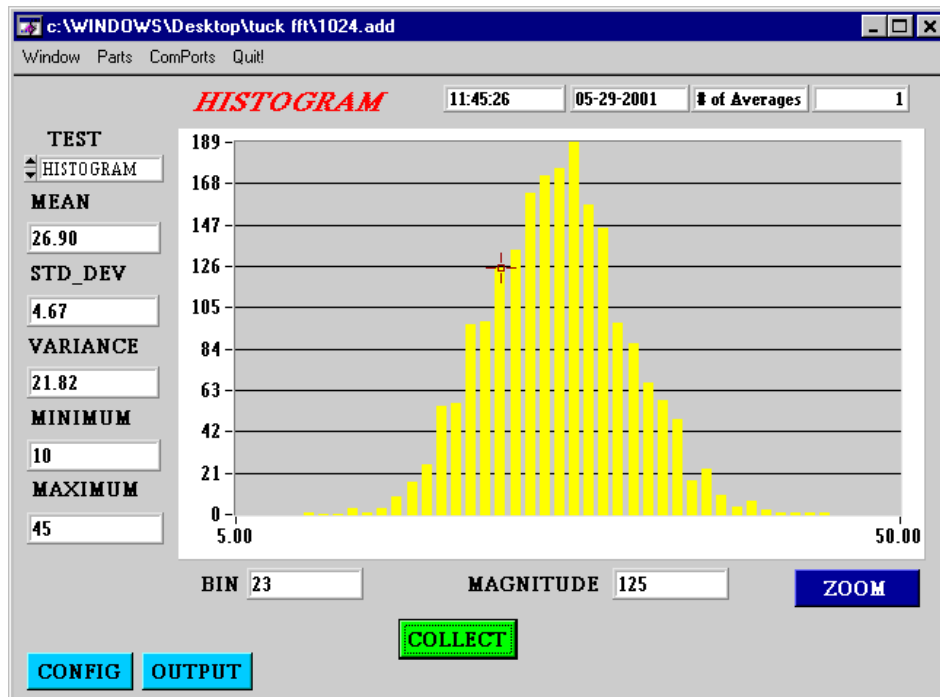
c:\WINDOWS\Desktop\tuck fft\1024.add

Window Parts ComPorts Quit!

HISTOGRAM

11:45:26

05-29-2001

# of Averages

1

TEST

HISTOGRAM

MEAN

26.90

STD_DEV

4.67

VARIANCE

21.82

MINIMUM

10

MAXIMUM

45

189
168
147
126
105
84
63
42
21
0

5.00

50.00

BIN 23

MAGNITUDE 125

ZOOM

COLLECT

CONFIG

OUTPUT